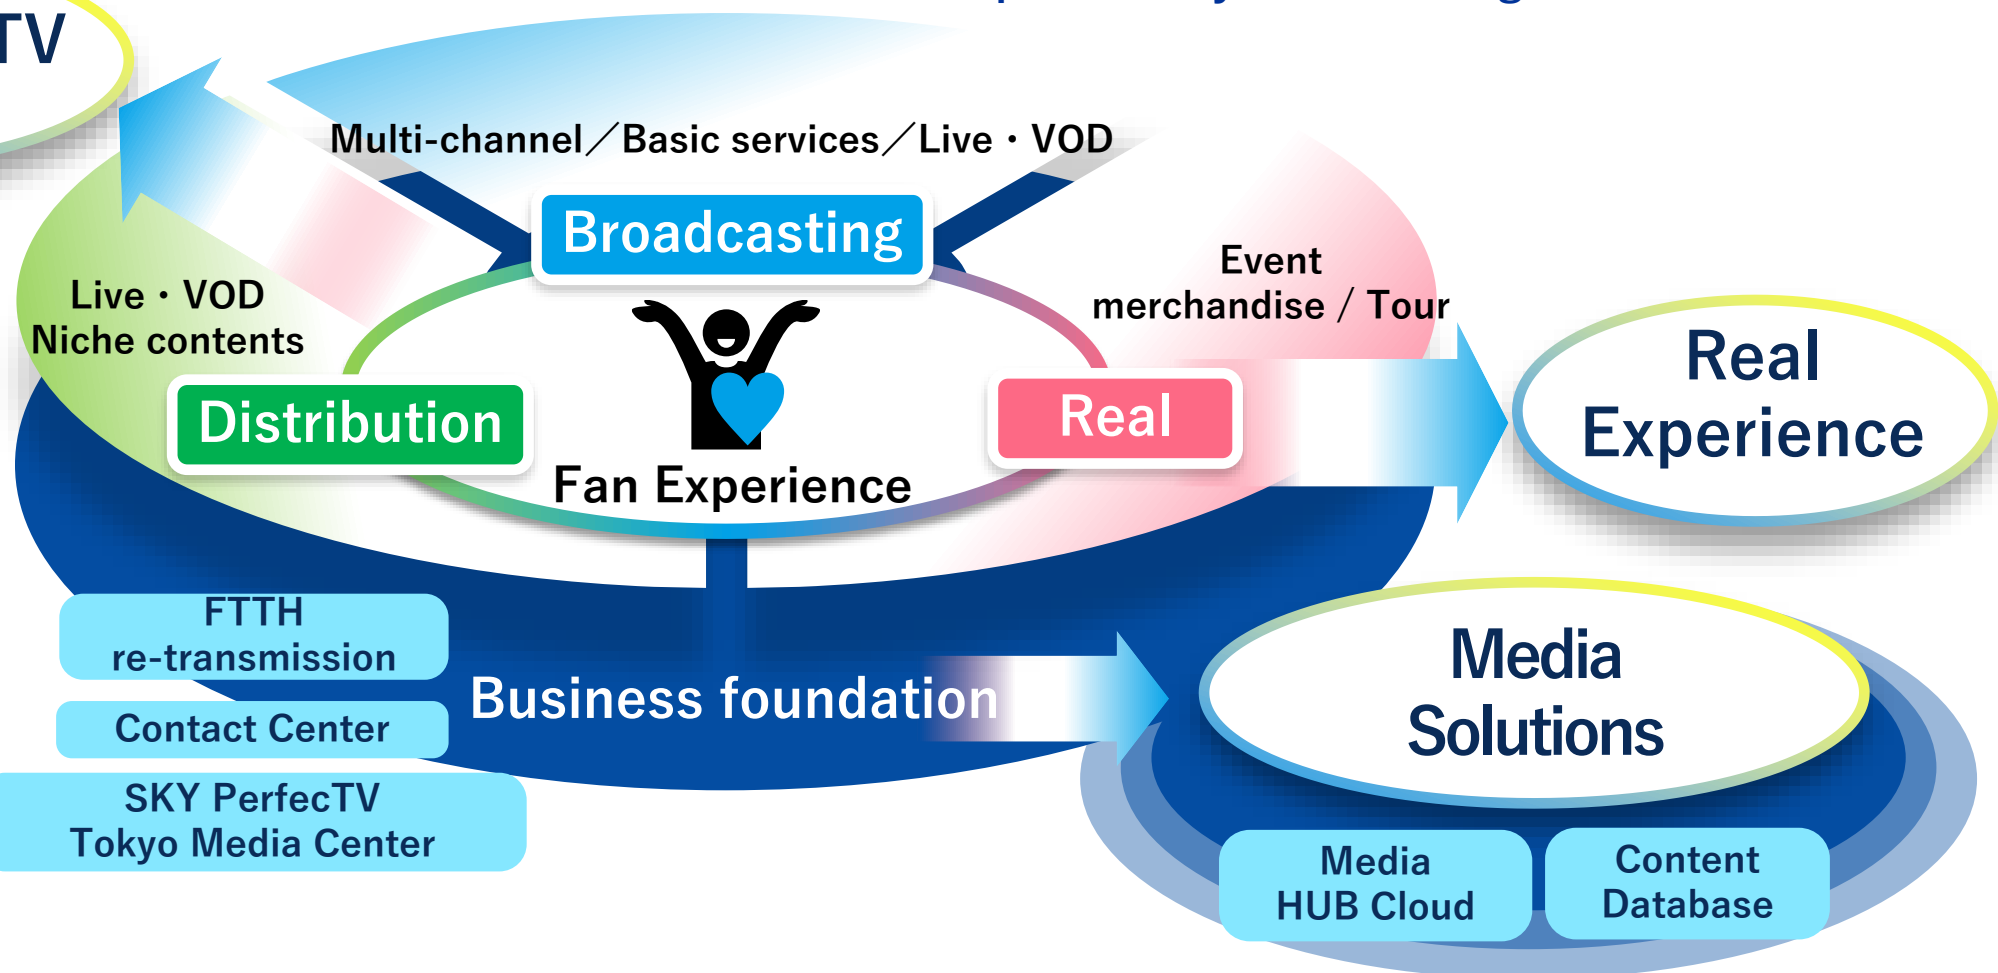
TV

Multi-channel／Basic services／Live・VOD

Broadcasting

Live・VOD
Niche contents

Event
merchandise / Tour

Distribution

Real

Fan Experience

Real
Experience

FTTH
re-transmission

Contact Center

SKY PerfecTV
Tokyo Media Center

Business foundation

Media
Solutions

Media
HUB Cloud

Content
Database